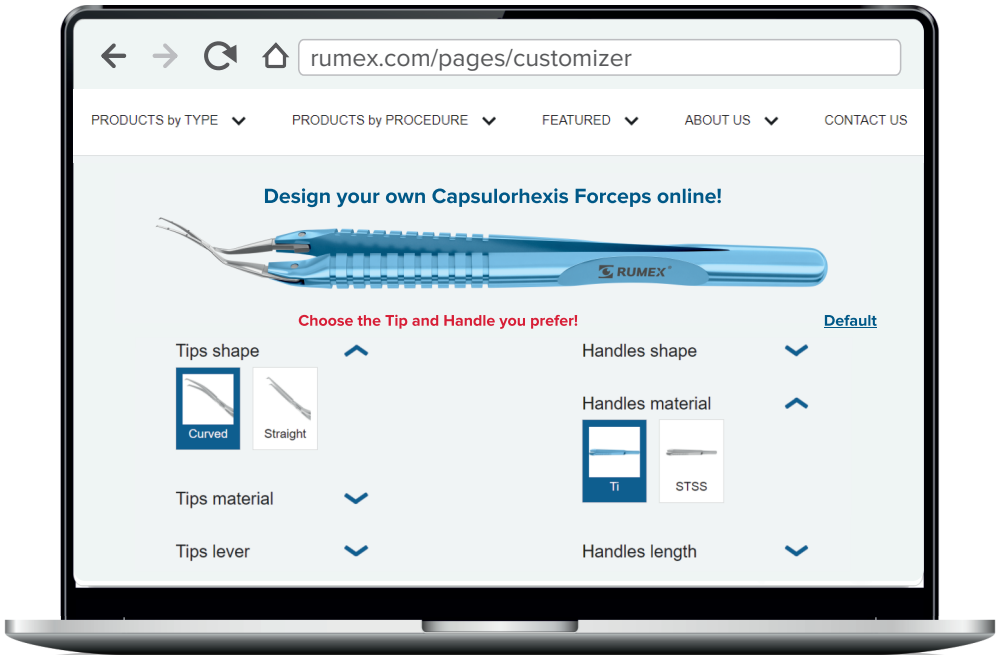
rumex.com/pages/customizer

PRODUCTS by TYPE PRODUCTS by PROCEDURE FEATURED ABOUT US CONTACT US

Design your own Capsulorhexis Forceps online!

RUMEX

Choose the Tip and Handle you prefer!

Default

Tips shape

Curved

Straight

Tips material

Tips lever

Handles shape

Handles material

Ti

STSS

Handles length